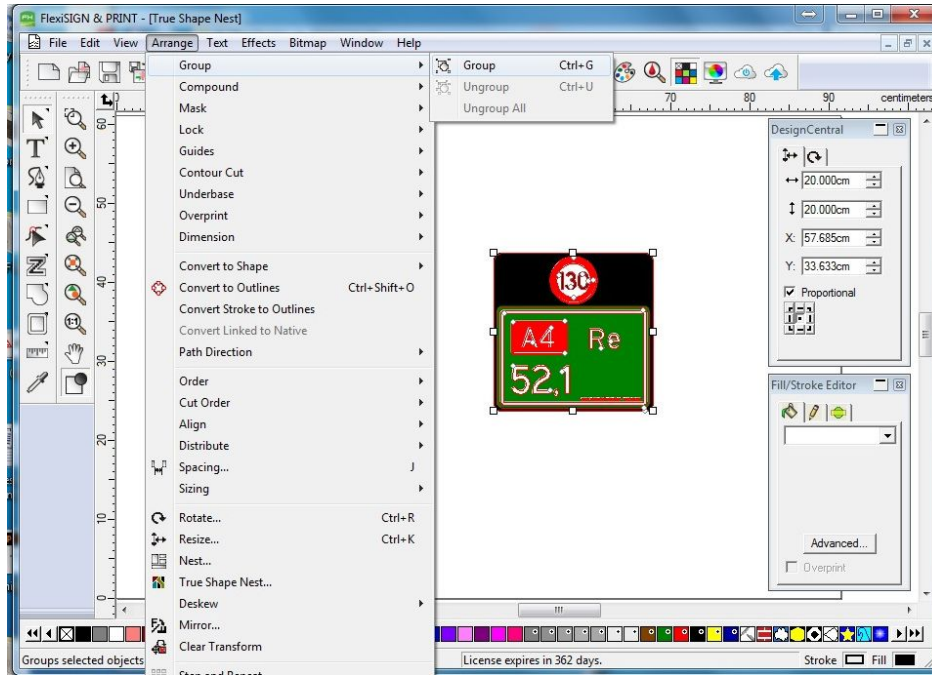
FlexiSIGN & PRINT - [True Shape Nest]

File Edit View Arrange Text Effects Bitmap Window Help

Group
Compound
Mask
Lock
Guides
Contour Cut
Underbase
Overprint
Dimension
Convert to Shape
Convert to Outlines Ctrl+Shift+O
Convert Stroke to Outlines
Convert Linked to Native
Path Direction
Order
Cut Order
Align
Distribute
Spacing... J
Sizing
Rotate... Ctrl+R
Resize... Ctrl+K
Nest...
True Shape Nest...
Deskew
Mirror...
Clear Transform
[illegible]

Group Ctrl+G
Ungroup Ctrl+U
Ungroup All

70 80 90 centimeters

60 50 40 30 20 10 0

130
A4 Re
52,1

DesignCentral
20.000cm
20.000cm
X: 57.685cm
Y: 33.633cm
Proportional

Fill/Stroke Editor
Advanced...
Overprint

Groups selected objects
License expires in 362 days.
Stroke Fill